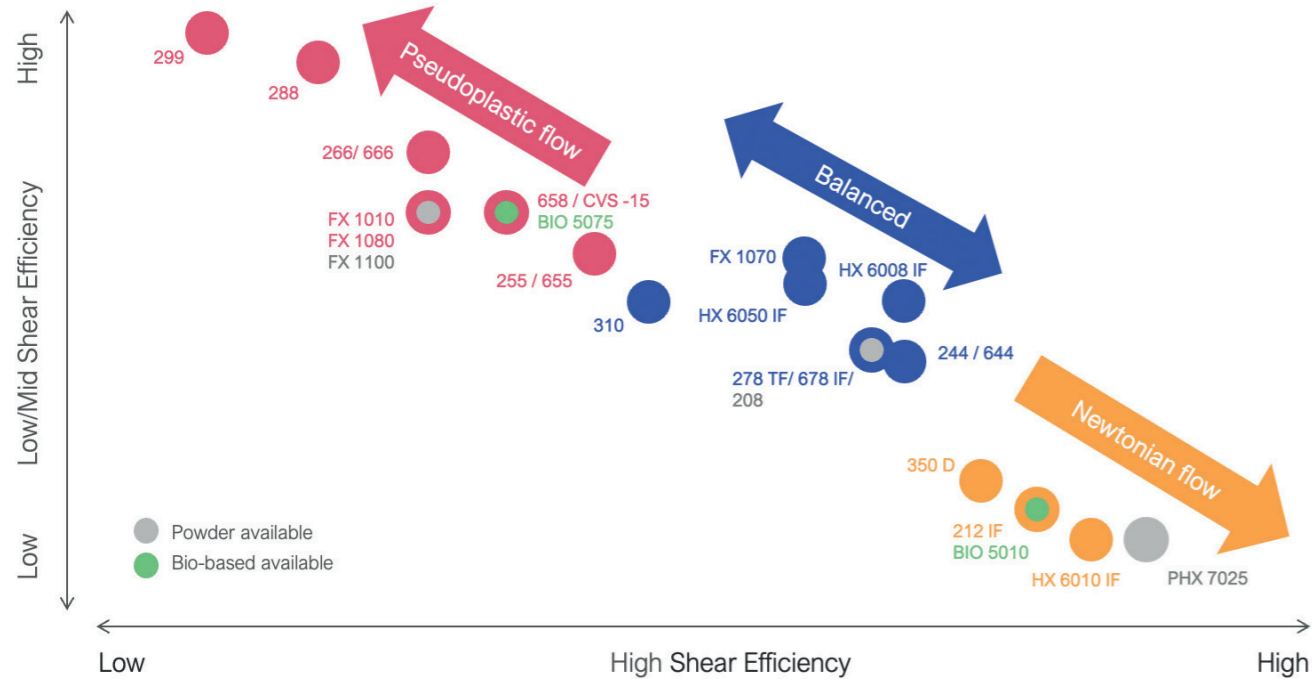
High
Low/Mid Shear Efficiency
Low

299
288
Pseudoplastic flow
266/ 666
FX 1010
FX 1080
FX 1100
658 / CVS -15
BIO 5075
255 / 655
310
Balanced
FX 1070
HX 6050 IF
HX 6008 IF
278 TF/ 678 IF/
208
244 / 644
Newtonian flow
350 D
212 IF
BIO 5010
HX 6010 IF
PHX 7025

Powder available
Bio-based available

Low
High Shear Efficiency
High